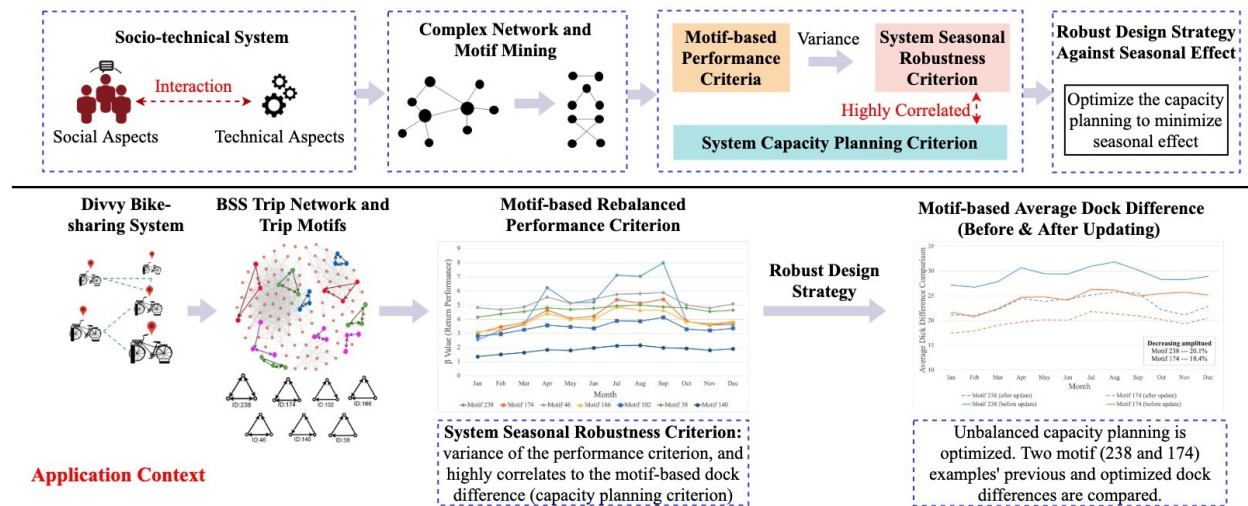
Socio-technical System

Interaction

Social Aspects

Technical Aspects

Complex Network and Motif Mining

Motif-based Performance Criteria

Variance

System Seasonal Robustness Criterion

Highly Correlated

System Capacity Planning Criterion

Robust Design Strategy Against Seasonal Effect

Optimize the capacity planning to minimize seasonal effect

Divvy Bike-sharing System

BSS Trip Network and Trip Motifs

ID:238 ID:174 ID:102 ID:166

ID:46 ID:140 ID:38

Motif-based Rebalanced Performance Criterion

β Value (Return Performance)

Jan Feb Mar Apr May Jun Jul Aug Sep Oct Nov Dec

Month

Motif 238 Motif 174 Motif 46 Motif 166 Motif 102 Motif 38 Motif 140

Robust Design Strategy

Motif-based Average Dock Difference (Before & After Updating)

Average Dock Difference Comparison

35 30 25 20 15 10

Jan Feb Mar Apr May Jun Jul Aug Sep Oct Nov Dec

Month

Decreasing amplitued
Motif 238 --- 20.1%
Motif 174 --- 18.4%

Motif 238 (after update) Motif 174 (after update) Motif 238 (before update) Motif 174 (before update)

Application Context

System Seasonal Robustness Criterion: variance of the performance criterion, and highly correlates to the motif-based dock difference (capacity planning criterion)

Unbalanced capacity planning is optimized. Two motif (238 and 174) examples' previous and optimized dock differences are compared.